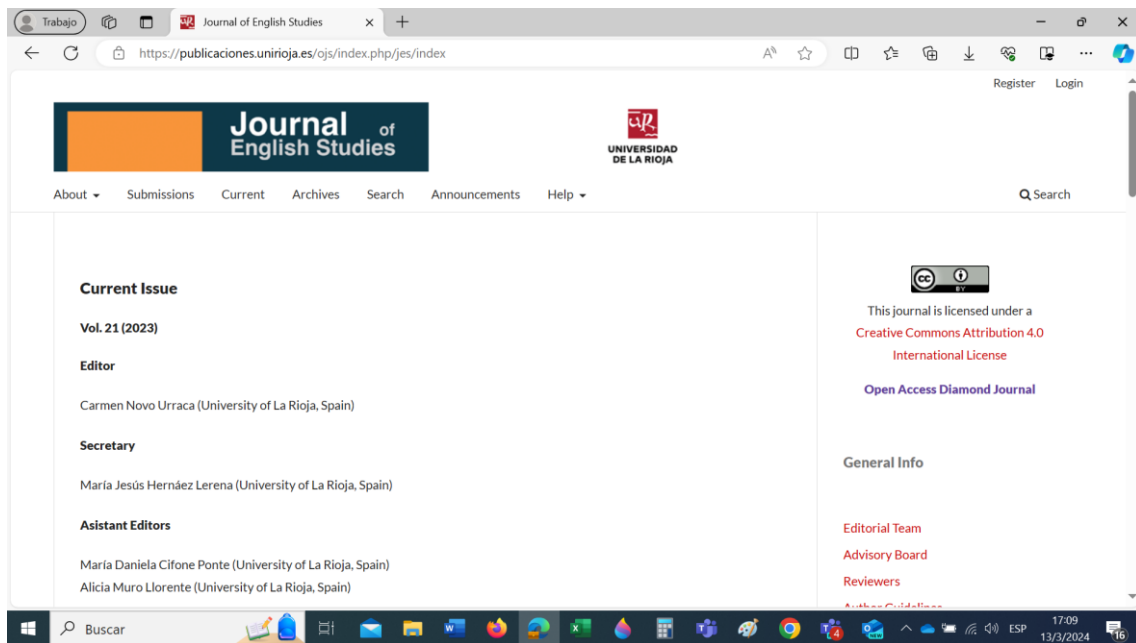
Trabajo

Journal of English Studies

https://publicaciones.unirioja.es/ojs/index.php/jes/index

Register Login

Journal of English Studies

UNIVERSIDAD DE LA RIOJA

About ▾ Submissions Current Archives Search Announcements Help ▾

Search

Current Issue

Vol. 21 (2023)

Editor

Carmen Novo Urraca (University of La Rioja, Spain)

Secretary

María Jesús Hernáez Lerena (University of La Rioja, Spain)

Asistant Editors

María Daniela Cifone Ponte (University of La Rioja, Spain)
Alicia Muro Llorente (University of La Rioja, Spain)

cc BY

This journal is licensed under a Creative Commons Attribution 4.0 International License

Open Access Diamond Journal

General Info

Editorial Team
Advisory Board
Reviewers
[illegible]

Buscar

ESP 17:09 13/3/2024 16